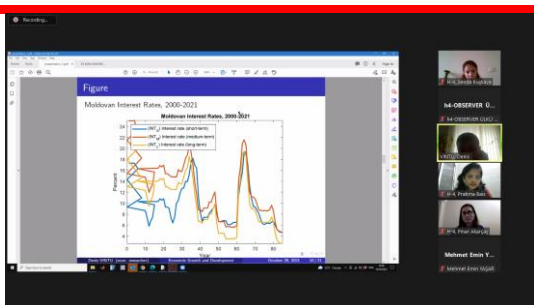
Recording...

Figure

Moldovan Interest Rates, 2000-2021

Moldovan Interest Rates, 2000-2021

$(INT_s)$ Interest rate (short-term)

$(INT_m)$ Interest rate (medium-term)

$(INT_l)$ Interest rate (long-term)

Percent

24
22
20
18
16
14
12
10
8
6
4

0 10 20 30 40 50 60 70 80

Year

Denis VRITU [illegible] Economic Growth and Development October 29, 2021

H-4_Senda Kocakaya

h4-OBSERVER Ü...

VRITU Denis

H-4_Pratima Sasi

H-4_Pinar Akarçay

Mehmet Emin Y...

Mehmet Emin Yıl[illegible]